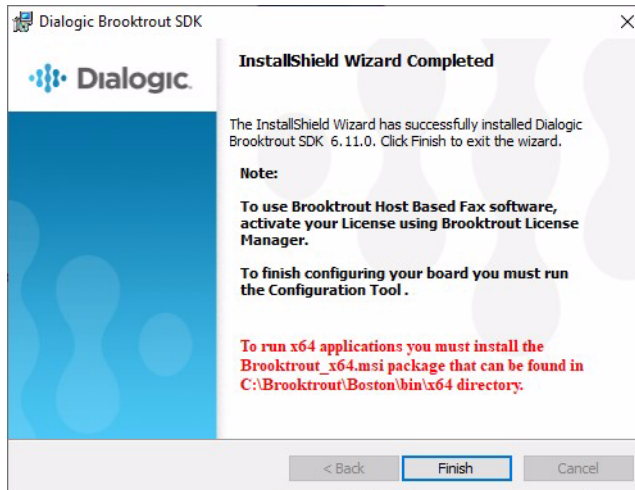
Dialogic Brooktrout SDK

Dialogic.

InstallShield Wizard Completed

The InstallShield Wizard has successfully installed Dialogic Brooktrout SDK 6.11.0. Click Finish to exit the wizard.

Note:

To use Brooktrout Host Based Fax software, activate your License using Brooktrout License Manager.

To finish configuring your board you must run the Configuration Tool .

To run x64 applications you must install the Brooktrout_x64.msi package that can be found in C:\Brooktrout\Boston\bin\x64 directory.

< Back

Finish

Cancel